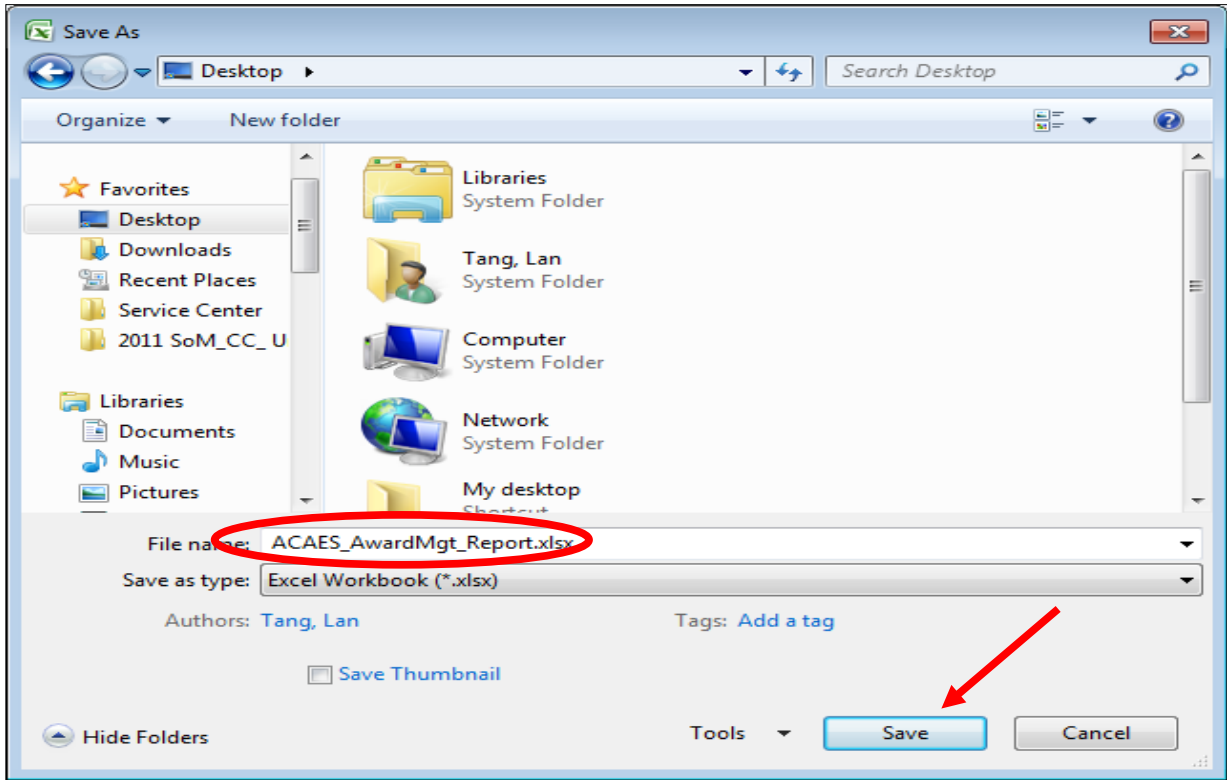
Save As

Desktop ▸

Search Desktop

Organize ▾ New folder

Favorites
Desktop
Downloads
Recent Places
Service Center
2011 SoM_CC_U

Libraries
Documents
Music
Pictures

Libraries
System Folder

Tang, Lan
System Folder

Computer
System Folder

Network
System Folder

My desktop
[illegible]

File name: ACAES_AwardMgt_Report.xlsx
Save as type: Excel Workbook (*.xlsx)

Authors: Tang, Lan
Tags: Add a tag

Save Thumbnail

Hide Folders
Tools
Save
Cancel